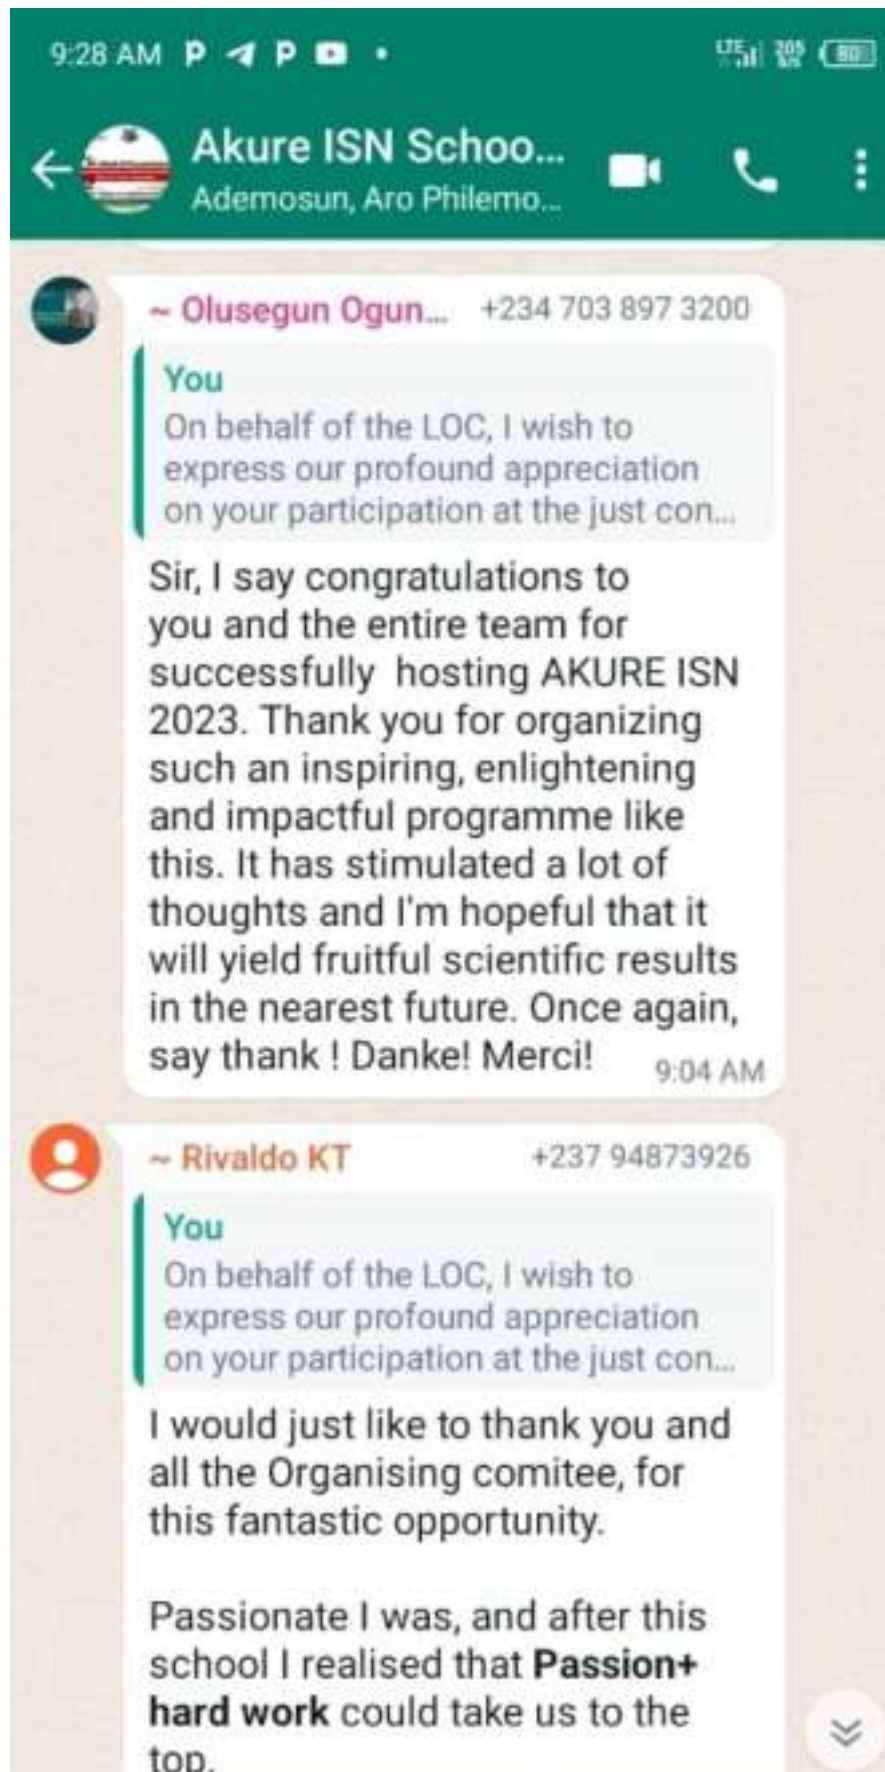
9:28 AM P P •

80

Akure ISN Schoo...
Ademosun, Aro Philemo...

~ Olusegun Ogun... +234 703 897 3200

You
On behalf of the LOC, I wish to express our profound appreciation on your participation at the just con...

Sir, I say congratulations to you and the entire team for successfully hosting AKURE ISN 2023. Thank you for organizing such an inspiring, enlightening and impactful programme like this. It has stimulated a lot of thoughts and I'm hopeful that it will yield fruitful scientific results in the nearest future. Once again, say thank ! Danke! Merci! 9:04 AM

~ Rivaldo KT +237 94873926

You
On behalf of the LOC, I wish to express our profound appreciation on your participation at the just con...

I would just like to thank you and all the Organising comitee, for this fantastic opportunity.

Passionate I was, and after this school I realised that **Passion+ hard work** could take us to the top.